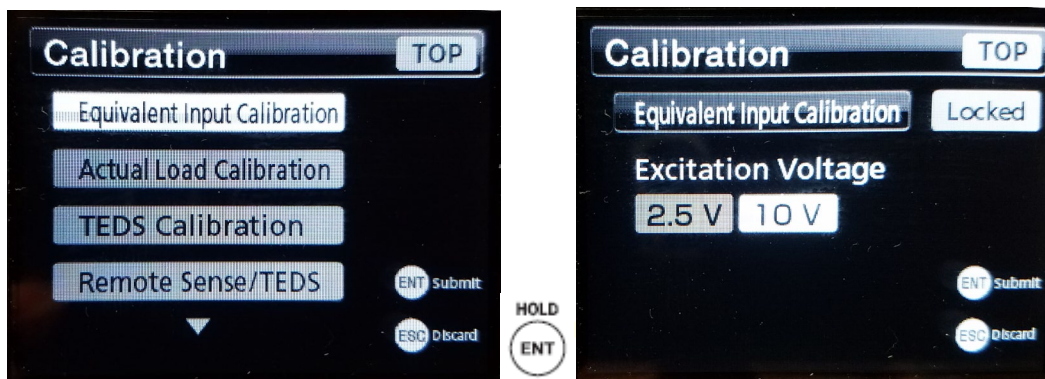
Calibration TOP

Equivalent Input Calibration

Actual Load Calibration

TEDS Calibration

Remote Sense/TEDS

ENT Submit

ESC Discard

HOLD

ENT

Calibration TOP

Equivalent Input Calibration Locked

Excitation Voltage

2.5 V 10 V

ENT Submit

ESC Discard